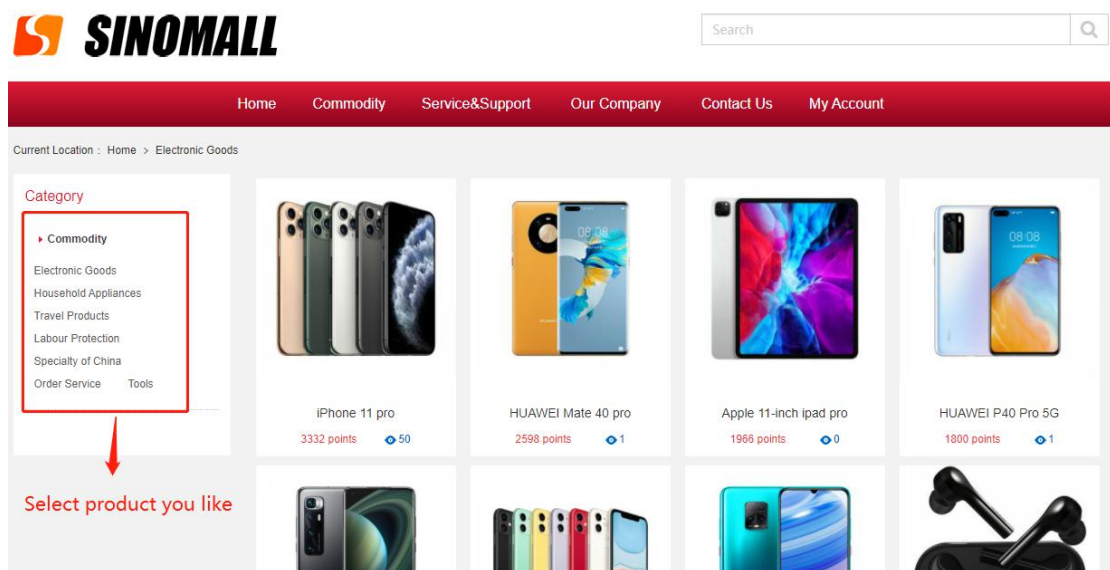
SINOMALL

Search

Home Commodity Service&Support Our Company Contact Us My Account

Current Location : Home > Electronic Goods

Category

Commodity

Electronic Goods
Household Appliances
Travel Products
Labour Protection
Specialty of China
Order Service Tools

Select product you like

08:08

iPhone 11 pro
3332 points 50

HUAWEI Mate 40 pro
2598 points 1

Apple 11-inch ipad pro
1966 points 0

HUAWEI P40 Pro 5G
1800 points 1